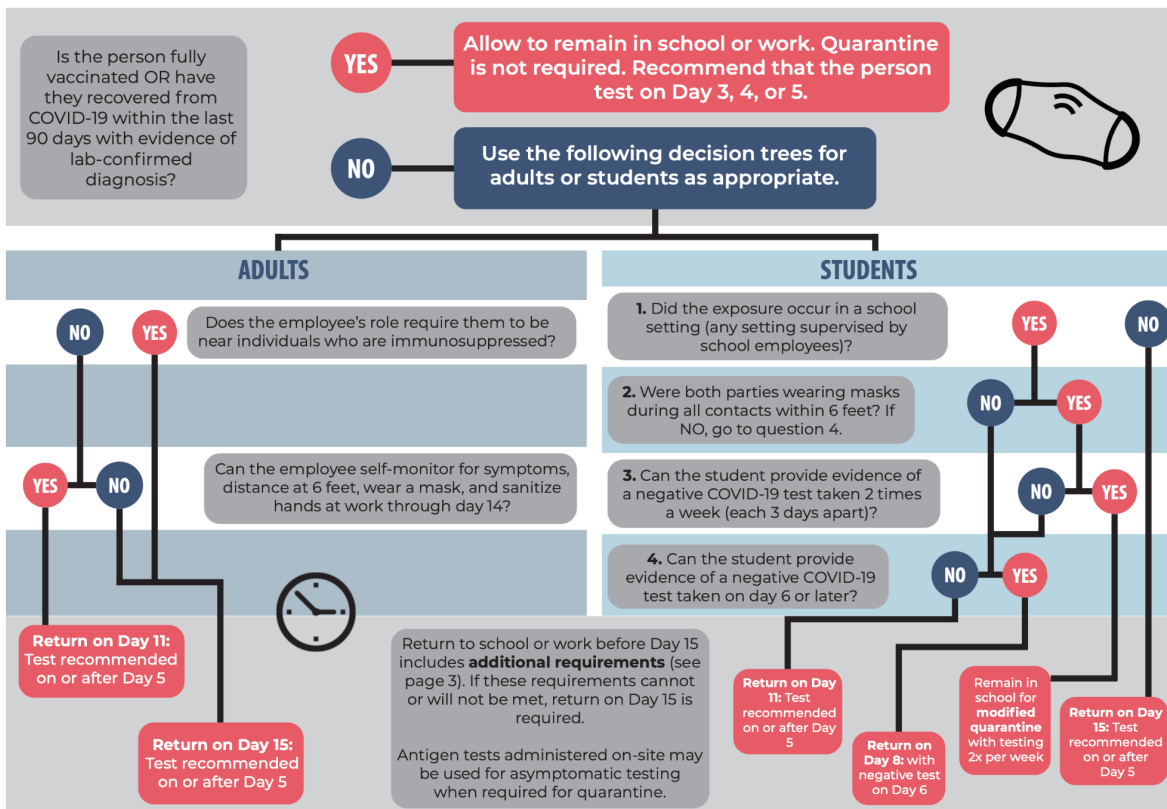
Is the person fully vaccinated OR have they recovered from COVID-19 within the last 90 days with evidence of lab-confirmed diagnosis?

YES

Allow to remain in school or work. Quarantine is not required. Recommend that the person test on Day 3, 4, or 5.

NO

Use the following decision trees for adults or students as appropriate.

ADULTS

NO

YES

Does the employee's role require them to be near individuals who are immunosuppressed?

YES

NO

Can the employee self-monitor for symptoms, distance at 6 feet, wear a mask, and sanitize hands at work through day 14?

Return on Day 11: Test recommended on or after Day 5

Return on Day 15: Test recommended on or after Day 5

Return to school or work before Day 15 includes **additional requirements** (see page 3). If these requirements cannot or will not be met, return on Day 15 is required.

Antigen tests administered on-site may be used for asymptomatic testing when required for quarantine.

STUDENTS

**1.** Did the exposure occur in a school setting (any setting supervised by school employees)?

YES

NO

**2.** Were both parties wearing masks during all contacts within 6 feet? If NO, go to question 4.

NO

YES

**3.** Can the student provide evidence of a negative COVID-19 test taken 2 times a week (each 3 days apart)?

NO

YES

**4.** Can the student provide evidence of a negative COVID-19 test taken on day 6 or later?

NO

YES

Return on Day 11: Test recommended on or after Day 5

Return on Day 8: with negative test on Day 6

Remain in school for **modified quarantine** with testing 2x per week

Return on Day 15: Test recommended on or after Day 5